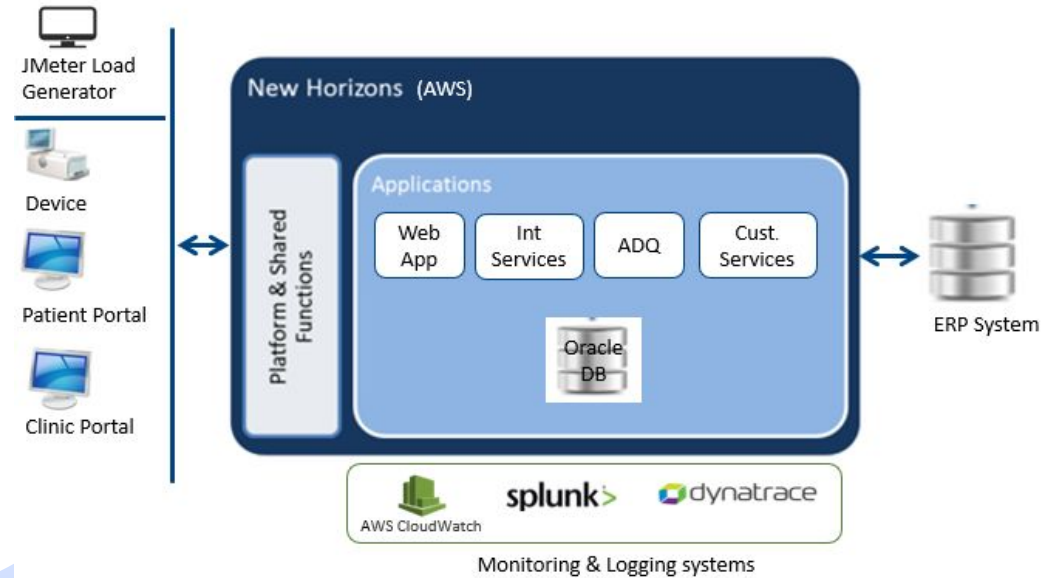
JMeter Load Generator

Device

Patient Portal

Clinic Portal

New Horizons (AWS)

Platform & Shared Functions

Applications

Web App

Int Services

ADQ

Cust. Services

Oracle DB

ERP System

AWS CloudWatch

splunk>

dynatrace

Monitoring & Logging systems